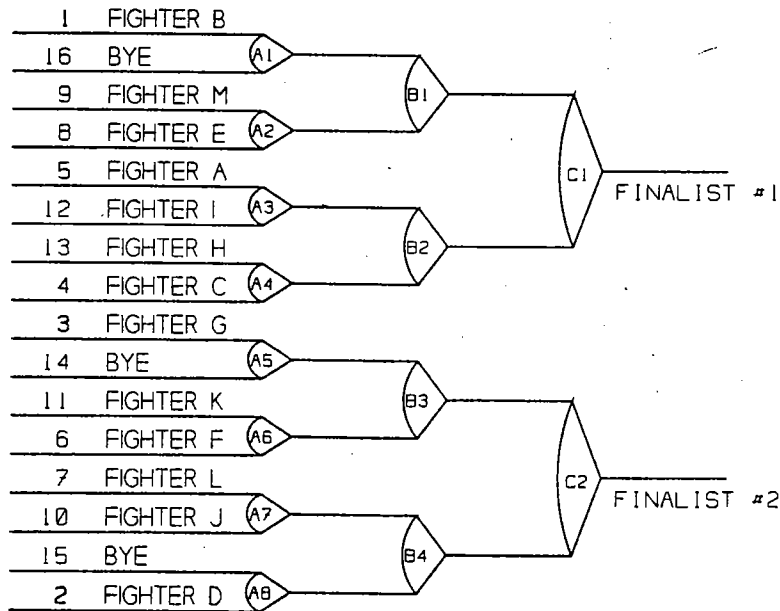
1 FIGHTER B
16 BYE
A1
9 FIGHTER M
8 FIGHTER E
A2
B1
5 FIGHTER A
12 FIGHTER I
A3
13 FIGHTER H
4 FIGHTER C
A4
B2
C1
FINALIST #1
3 FIGHTER G
14 BYE
A5
11 FIGHTER K
6 FIGHTER F
A6
B3
7 FIGHTER L
10 FIGHTER J
A7
15 BYE
2 FIGHTER D
A8
B4
C2
FINALIST #2